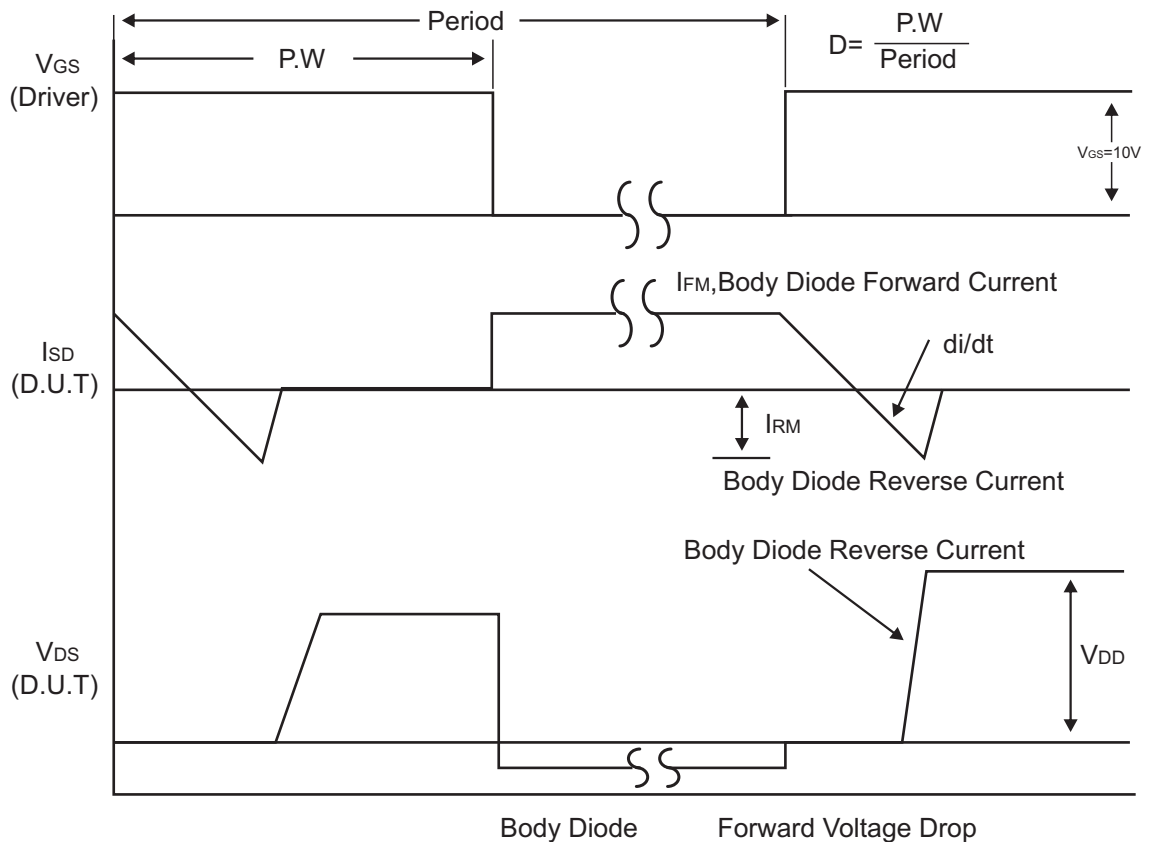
Period

P.W

D= $\frac{P.W}{Period}$

$V_{GS}$ (Driver)

$V_{GS}$=10V

$I_{FM}$,Body Diode Forward Current

$I_{SD}$ (D.U.T)

di/dt

$I_{RM}$

Body Diode Reverse Current

Body Diode Reverse Current

$V_{DS}$ (D.U.T)

$V_{DD}$

Body Diode Forward Voltage Drop